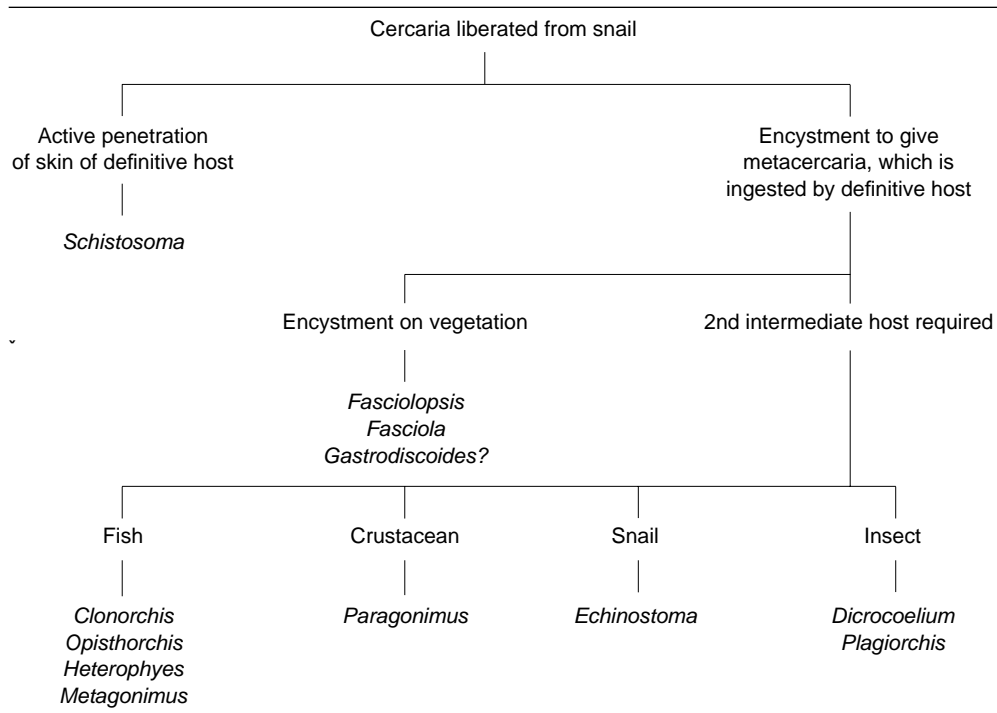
Cercaria liberated from snail

Active penetration of skin of definitive host

Schistosoma

Encystment to give metacercaria, which is ingested by definitive host

Encystment on vegetation

Fasciolopsis
Fasciola
Gastrodiscoides?

2nd intermediate host required

Fish

Clonorchis
Opisthorchis
Heterophyes
Metagonimus

Crustacean

Paragonimus

Snail

Echinostoma

Insect

Dicrocoelium
Plagiorchis